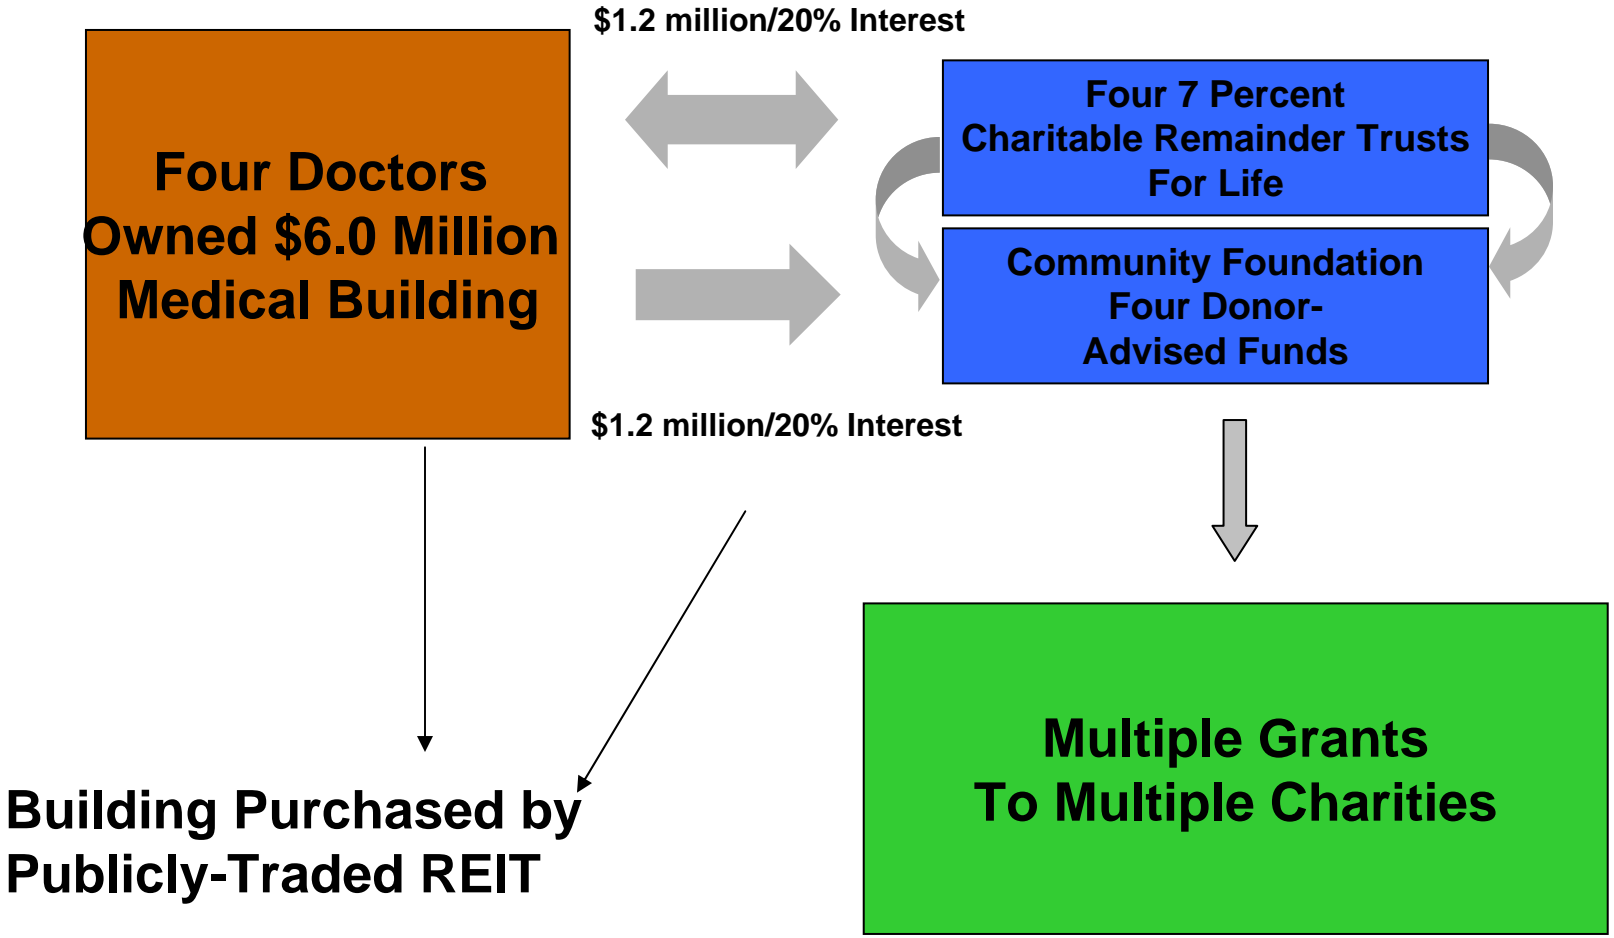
$1.2 million/20% Interest

Four Doctors Owned $6.0 Million Medical Building

Four 7 Percent Charitable Remainder Trusts For Life

Community Foundation Four Donor-Advised Funds

$1.2 million/20% Interest

Building Purchased by Publicly-Traded REIT

Multiple Grants To Multiple Charities